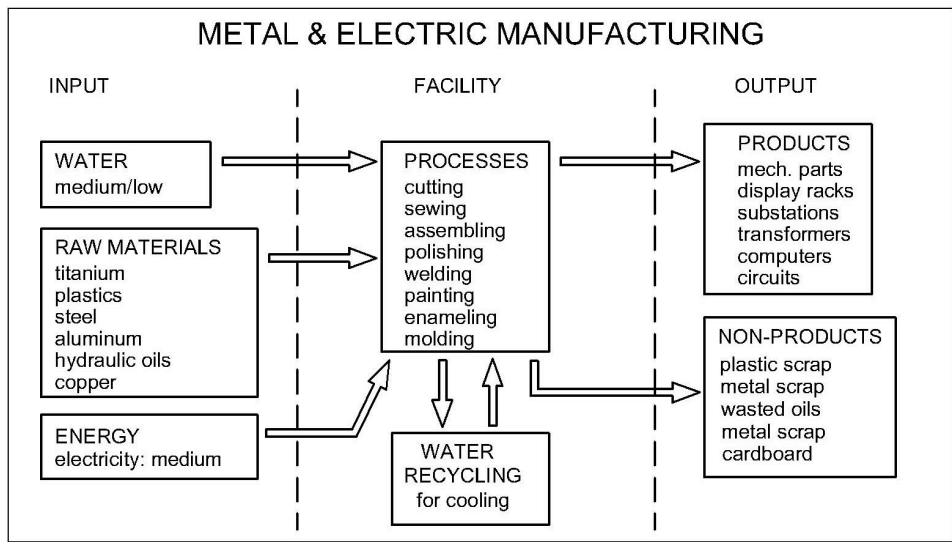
METAL & ELECTRIC MANUFACTURING

INPUT

FACILITY

OUTPUT

WATER
medium/low

RAW MATERIALS
titanium
plastics
steel
aluminum
hydraulic oils
copper

ENERGY
electricity: medium

PROCESSES
cutting
sewing
assembling
polishing
welding
painting
enameling
molding

WATER
RECYCLING
for cooling

PRODUCTS
mech. parts
display racks
substations
transformers
computers
circuits

NON-PRODUCTS
plastic scrap
metal scrap
wasted oils
metal scrap
cardboard